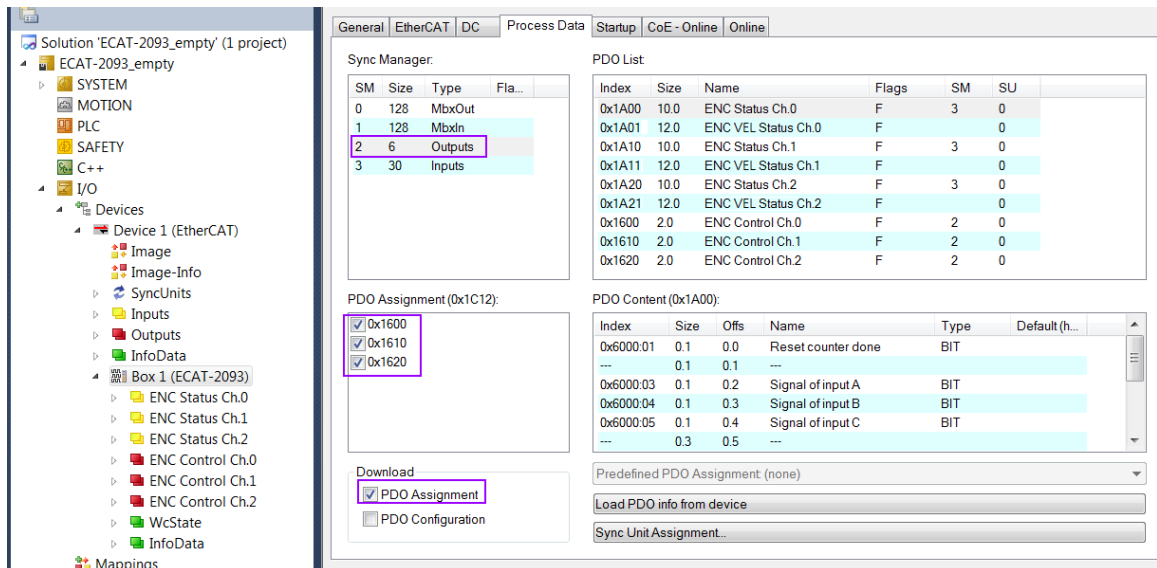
Solution 'ECAT-2093_empty' (1 project)
ECAT-2093_empty
SYSTEM
MOTION
PLC
SAFETY
C++
I/O
Devices
Device 1 (EtherCAT)
Image
Image-Info
SyncUnits
Inputs
Outputs
InfoData
Box 1 (ECAT-2093)
ENC Status Ch.0
ENC Status Ch.1
ENC Status Ch.2
ENC Control Ch.0
ENC Control Ch.1
ENC Control Ch.2
WcState
InfoData
Mappings

General | EtherCAT | DC | Process Data | Startup | CoE - Online | Online

Sync Manager:

| SM | Size | Type | Fla... |
|---|---|---|---|
| 0 | 128 | MbxOut | |
| 1 | 128 | MbxIn | |
| 2 | 6 | Outputs | |
| 3 | 30 | Inputs | |

PDO List:

| Index | Size | Name | Flags | SM | SU |
|---|---|---|---|---|---|
| 0x1A00 | 10.0 | ENC Status Ch.0 | F | 3 | 0 |
| 0x1A01 | 12.0 | ENC VEL Status Ch.0 | F | | 0 |
| 0x1A10 | 10.0 | ENC Status Ch.1 | F | 3 | 0 |
| 0x1A11 | 12.0 | ENC VEL Status Ch.1 | F | | 0 |
| 0x1A20 | 10.0 | ENC Status Ch.2 | F | 3 | 0 |
| 0x1A21 | 12.0 | ENC VEL Status Ch.2 | F | | 0 |
| 0x1600 | 2.0 | ENC Control Ch.0 | F | 2 | 0 |
| 0x1610 | 2.0 | ENC Control Ch.1 | F | 2 | 0 |
| 0x1620 | 2.0 | ENC Control Ch.2 | F | 2 | 0 |

PDO Assignment (0x1C12):
0x1600
0x1610
0x1620

PDO Content (0x1A00):

| Index | Size | Offs | Name | Type | Default (h... |
|---|---|---|---|---|---|
| 0x6000:01 | 0.1 | 0.0 | Reset counter done | BIT | |
| --- | 0.1 | 0.1 | --- | | |
| 0x6000:03 | 0.1 | 0.2 | Signal of input A | BIT | |
| 0x6000:04 | 0.1 | 0.3 | Signal of input B | BIT | |
| 0x6000:05 | 0.1 | 0.4 | Signal of input C | BIT | |
| --- | 0.3 | 0.5 | --- | | |

Download
PDO Assignment
PDO Configuration

Predefined PDO Assignment: (none)
Load PDO info from device
Sync Unit Assignment...